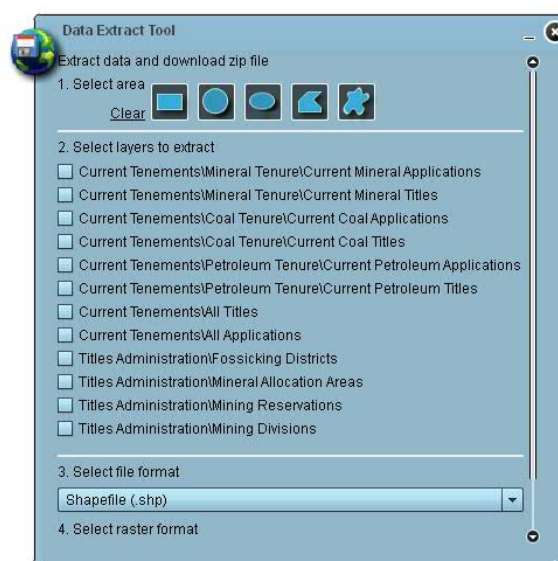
Data Extract Tool

Extract data and download zip file

1. Select area

Clear

2. Select layers to extract

Current Tenements\Mineral Tenure\Current Mineral Applications

Current Tenements\Mineral Tenure\Current Mineral Titles

Current Tenements\Coal Tenure\Current Coal Applications

Current Tenements\Coal Tenure\Current Coal Titles

Current Tenements\Petroleum Tenure\Current Petroleum Applications

Current Tenements\Petroleum Tenure\Current Petroleum Titles

Current Tenements\All Titles

Current Tenements\All Applications

Titles Administration\Fossicking Districts

Titles Administration\Mineral Allocation Areas

Titles Administration\Mining Reservations

Titles Administration\Mining Divisions

3. Select file format

Shapefile (.shp)

4. Select raster format